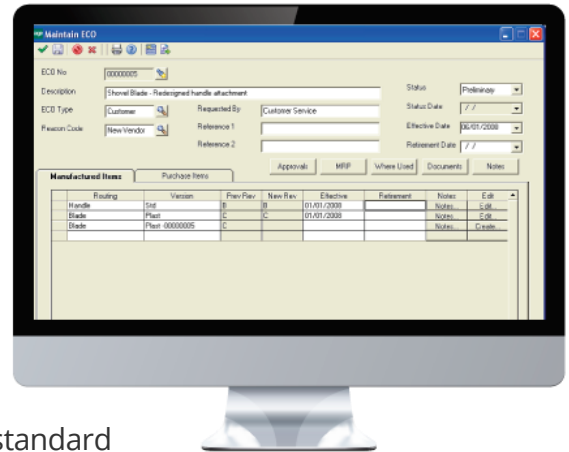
Maintain ECO

ECO No 00000005
Description Shovel Blade - Redesigned handle attachment
ECO Type Customer
Requested By Customer Service
Reason Code New Vendor
Reference 1
Reference 2

Status Preliminary
Status Date / /
Effective Date 06/01/2008
Retirement Date / /

Approvals MRP Where Used Documents Notes

Manufactured Items Purchase Items

| Routing | Version | Prev Rev | New Rev | Effective | Retirement | Notes | Edit |
|---|---|---|---|---|---|---|---|
| Handle | Std | B | B | 01/01/2008 | | Notes... | Edit... |
| Blade | Plast | C | C | 01/01/2008 | | Notes... | Edit... |
| Blade | Plast -00000005 | C | | | | Notes... | Create... |

standard